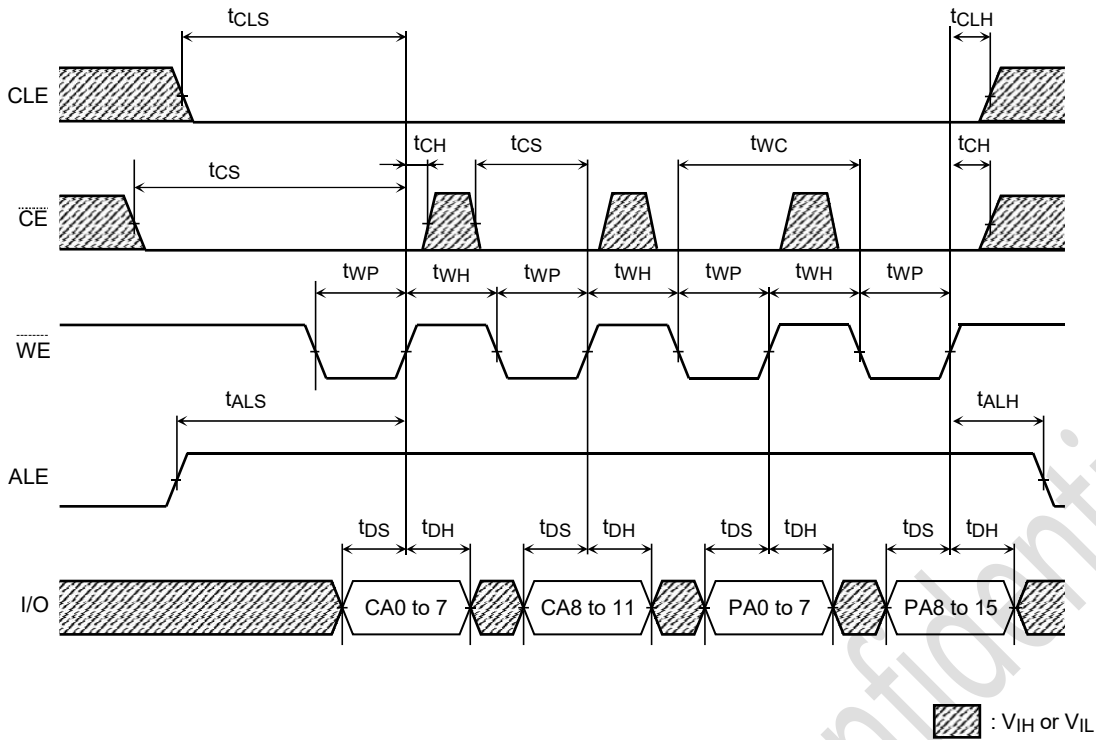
$t_{CLS}$

$t_{CLH}$

CLE

$t_{CH}$

$t_{CS}$

$t_{WC}$

$t_{CH}$

$t_{CS}$

$\overline{CE}$

$t_{WP}$ $t_{WH}$ $t_{WP}$ $t_{WH}$ $t_{WP}$ $t_{WH}$ $t_{WP}$

$\overline{WE}$

$t_{ALS}$

$t_{ALH}$

ALE

$t_{DS}$ $t_{DH}$ $t_{DS}$ $t_{DH}$ $t_{DS}$ $t_{DH}$ $t_{DS}$ $t_{DH}$

I/O

CA0 to 7

CA8 to 11

PA0 to 7

PA8 to 15

: $V_{IH}$ or $V_{IL}$

Confidential